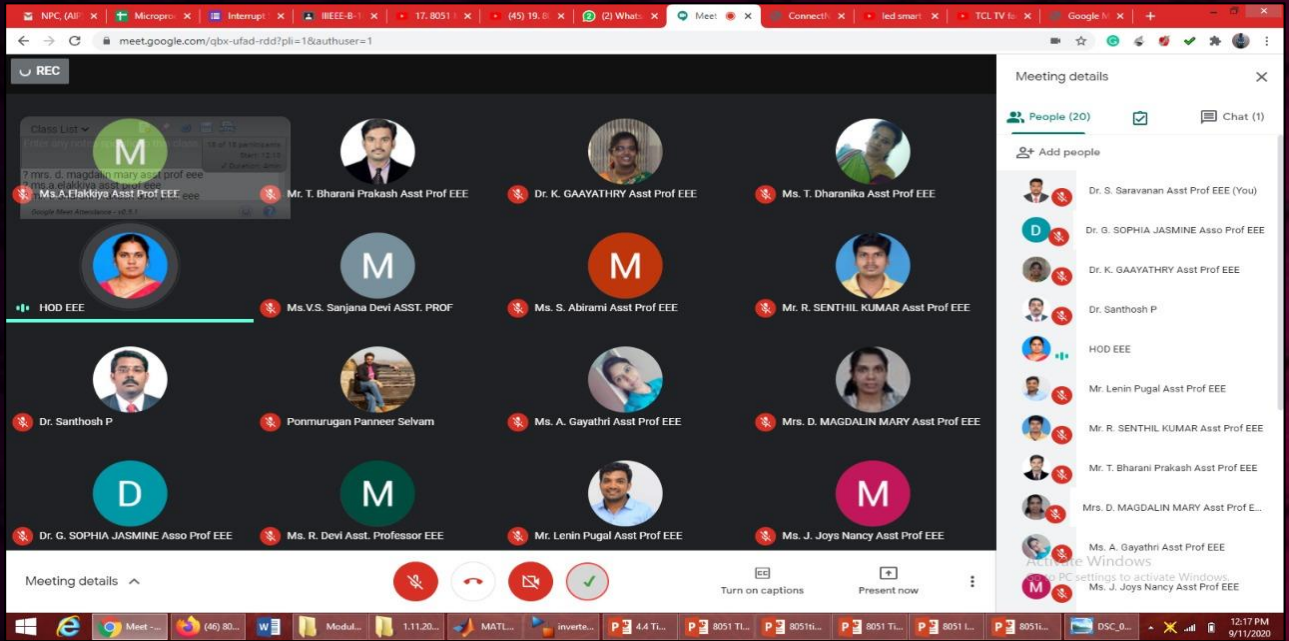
NPC, (All | Microproc | Interrupt | IBEEE-B-1 | 17. 8051 | (45) 19. 8 | (2) Whats | Meet | Connecti | led smart | TCL TV fa | Google M

meet.google.com/qbx-ufad-rdd?pli=1&authuser=1

REC

Class List
Enter any order
18 of 18 participants
Start: 12:15
? mrs. d. magdalin mary asst prof eee
? ms.a.elakkiya asst prof eee
Google Meet Attendance - v2.7.1

M
Ms.A.Elakkiya Asst Prof EEE

Mr. T. Bharani Prakash Asst Prof EEE

Dr. K. GAAYATHRY Asst Prof EEE

Ms. T. Dharanika Asst Prof EEE

HOD EEE

M
Ms.V.S. Sanjana Devi ASST. PROF

M
Ms. S. Abirami Asst Prof EEE

Mr. R. SENTHIL KUMAR Asst Prof EEE

Dr. Santhosh P

Ponmurugan Panneer Selvam

Ms. A. Gayathri Asst Prof EEE

Mrs. D. MAGDALIN MARY Asst Prof EEE

D
Dr. G. SOPHIA JASMINE Asso Prof EEE

M
Ms. R. Devi Asst. Professor EEE

Mr. Lenin Pugal Asst Prof EEE

M
Ms. J. Joys Nancy Asst Prof EEE

Meeting details

People (20)

Chat (1)

Add people

Dr. S. Saravanan Asst Prof EEE (You)

Dr. G. SOPHIA JASMINE Asso Prof EEE

Dr. K. GAAYATHRY Asst Prof EEE

Dr. Santhosh P

HOD EEE

Mr. Lenin Pugal Asst Prof EEE

Mr. R. SENTHIL KUMAR Asst Prof EEE

Mr. T. Bharani Prakash Asst Prof EEE

Mrs. D. MAGDALIN MARY Asst Prof E...

Ms. A. Gayathri Asst Prof EEE

Ms. J. Joys Nancy Asst Prof EEE

Activate Windows
Go to PC settings to activate Windows.

Meeting details

CC
Turn on captions

Present now

Meet - ... | (46) 80... | Modul... | 1.11.20... | MATL... | inverte... | 4.4 Ti... | 8051 Ti... | 8051ti... | 8051 Ti... | 8051 I... | 8051i... | DSC_0...

12:17 PM
9/11/2020